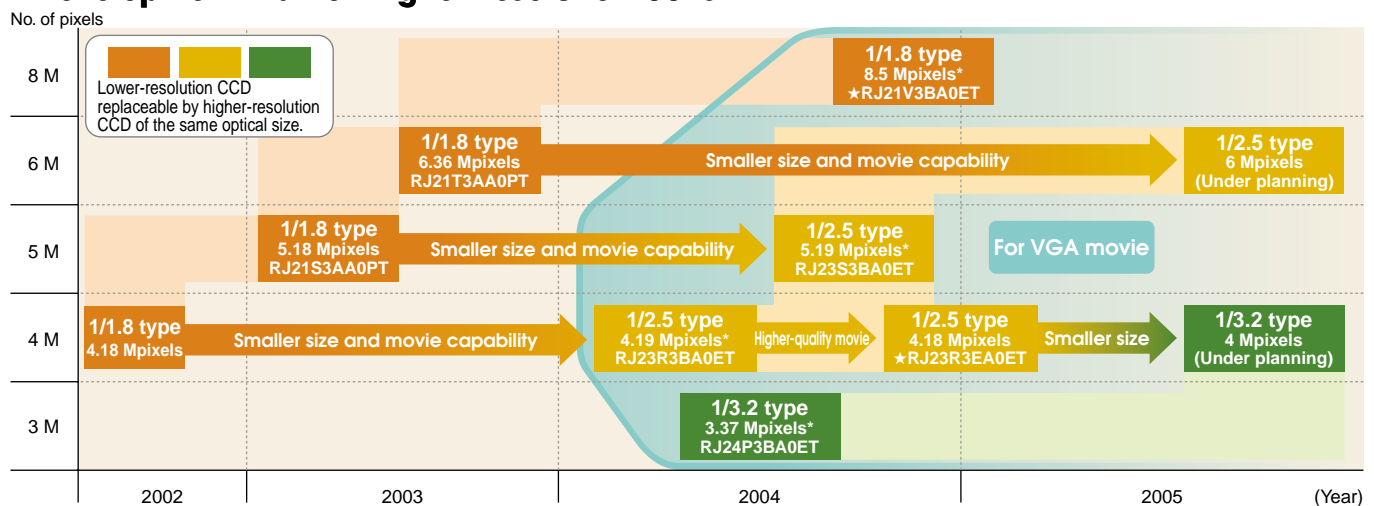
No. of pixels

Lower-resolution CCD replaceable by higher-resolution CCD of the same optical size.

8 M

6 M

5 M

4 M

3 M

1/1.8 type
8.5 Mpixels*
★RJ21V3BA0ET

1/1.8 type
6.36 Mpixels
RJ21T3AA0PT

Smaller size and movie capability

1/2.5 type
6 Mpixels
(Under planning)

1/1.8 type
5.18 Mpixels
RJ21S3AA0PT

Smaller size and movie capability

1/2.5 type
5.19 Mpixels*
RJ23S3BA0ET

For VGA movie

1/1.8 type
4.18 Mpixels

Smaller size and movie capability

1/2.5 type
4.19 Mpixels*
RJ23R3BA0ET

Higher-quality movie

1/2.5 type
4.18 Mpixels
★RJ23R3EA0ET

Smaller size

1/3.2 type
4 Mpixels
(Under planning)

1/3.2 type
3.37 Mpixels*
RJ24P3BA0ET

2002

2003

2004

2005

(Year)